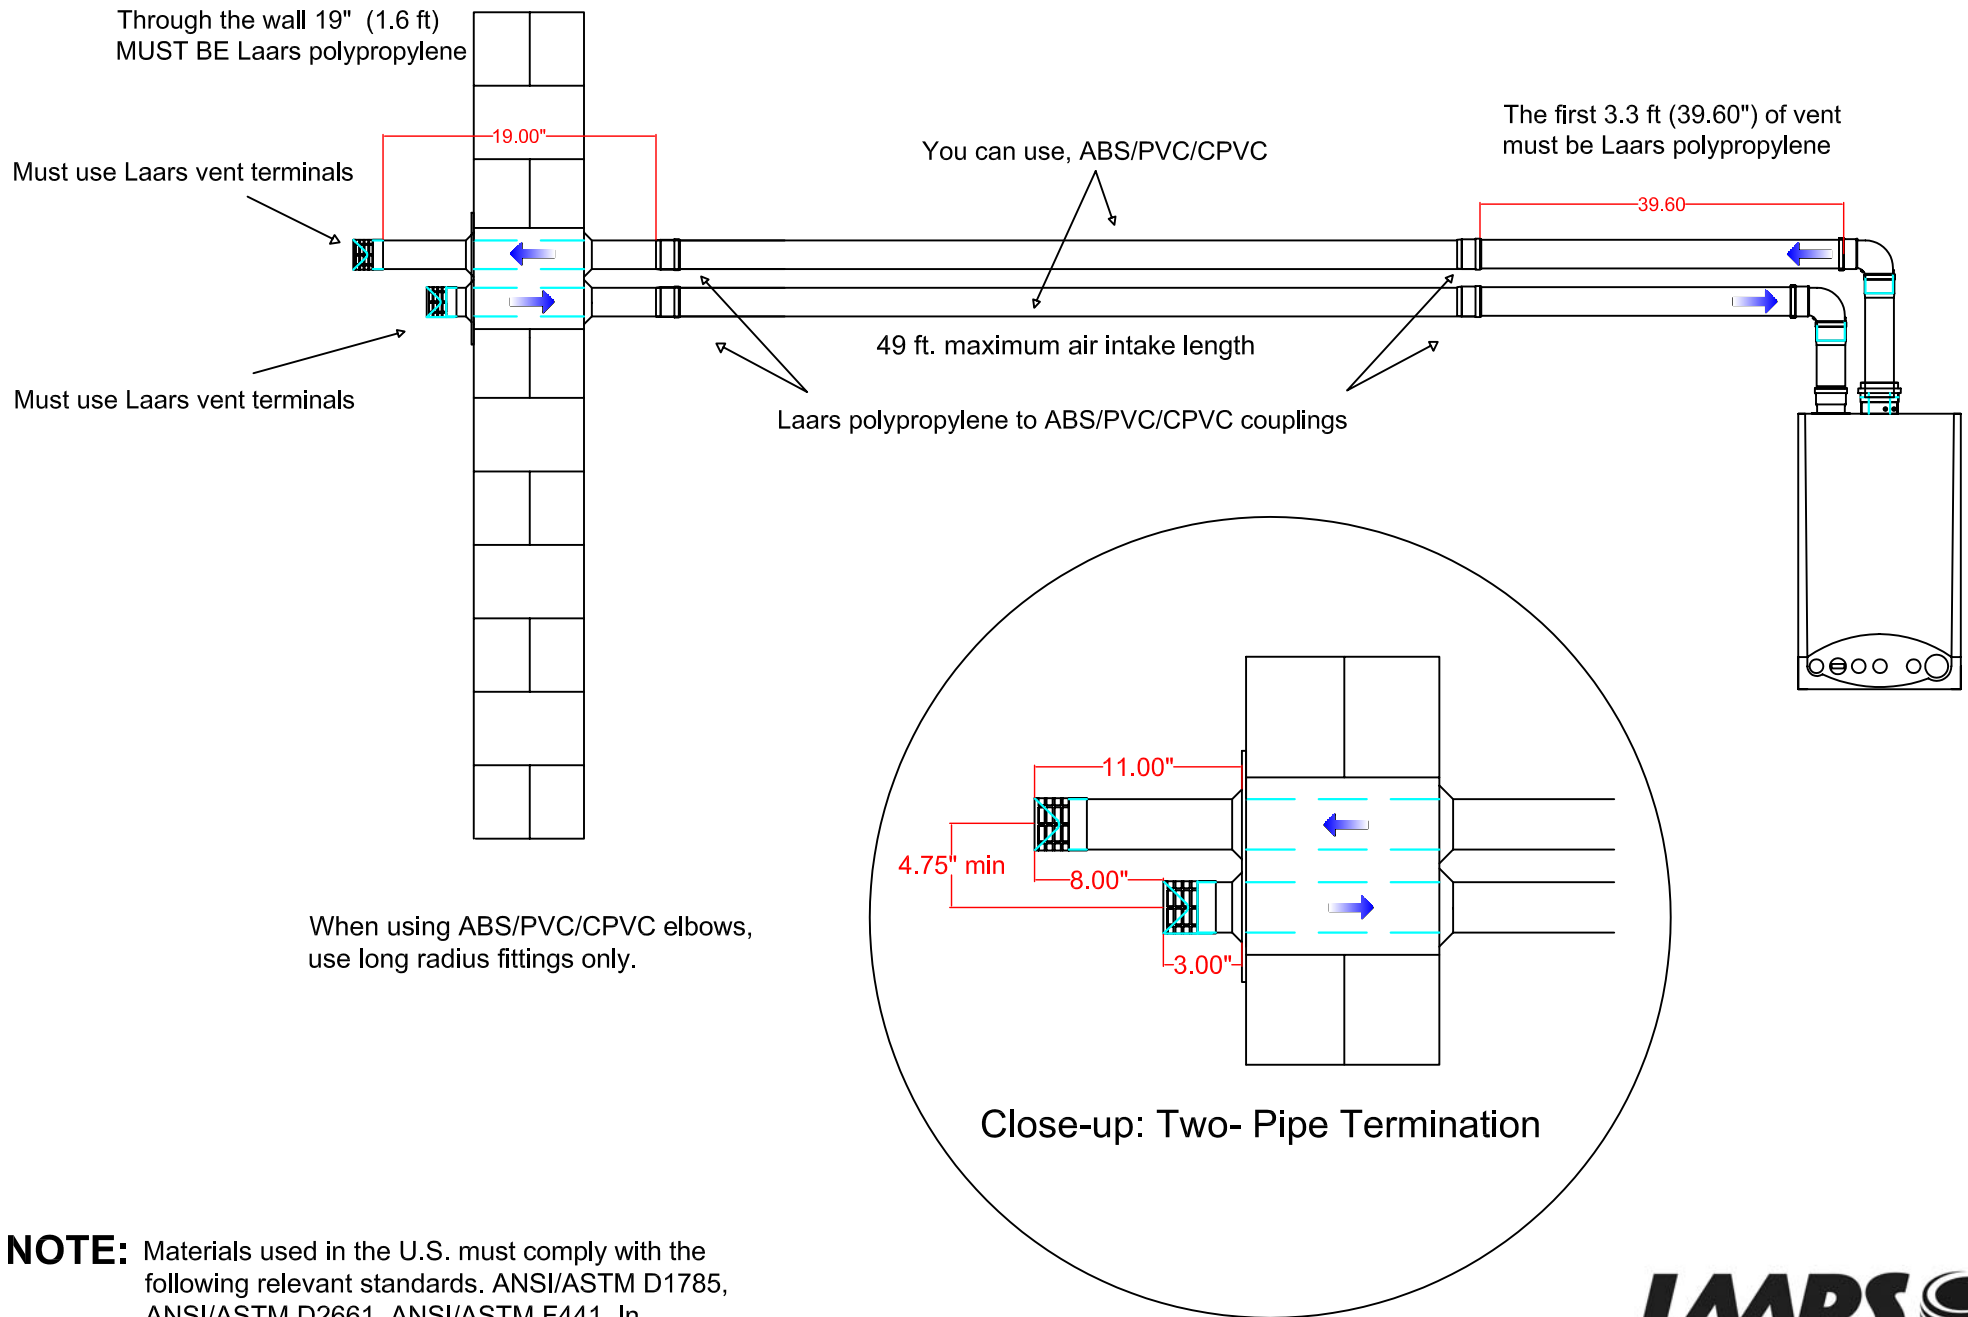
Through the wall 19" (1.6 ft)
MUST BE Laars polypropylene

Must use Laars vent terminals

19.00"

You can use, ABS/PVC/CPVC

The first 3.3 ft (39.60") of vent must be Laars polypropylene

39.60

49 ft. maximum air intake length

Must use Laars vent terminals

Laars polypropylene to ABS/PVC/CPVC couplings

11.00"

4.75" min

8.00"

3.00"

When using ABS/PVC/CPVC elbows, use long radius fittings only.

Close-up: Two- Pipe Termination

NOTE: Materials used in the U.S. must comply with the following relevant standards. ANSI/ASTM D1785, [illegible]

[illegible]